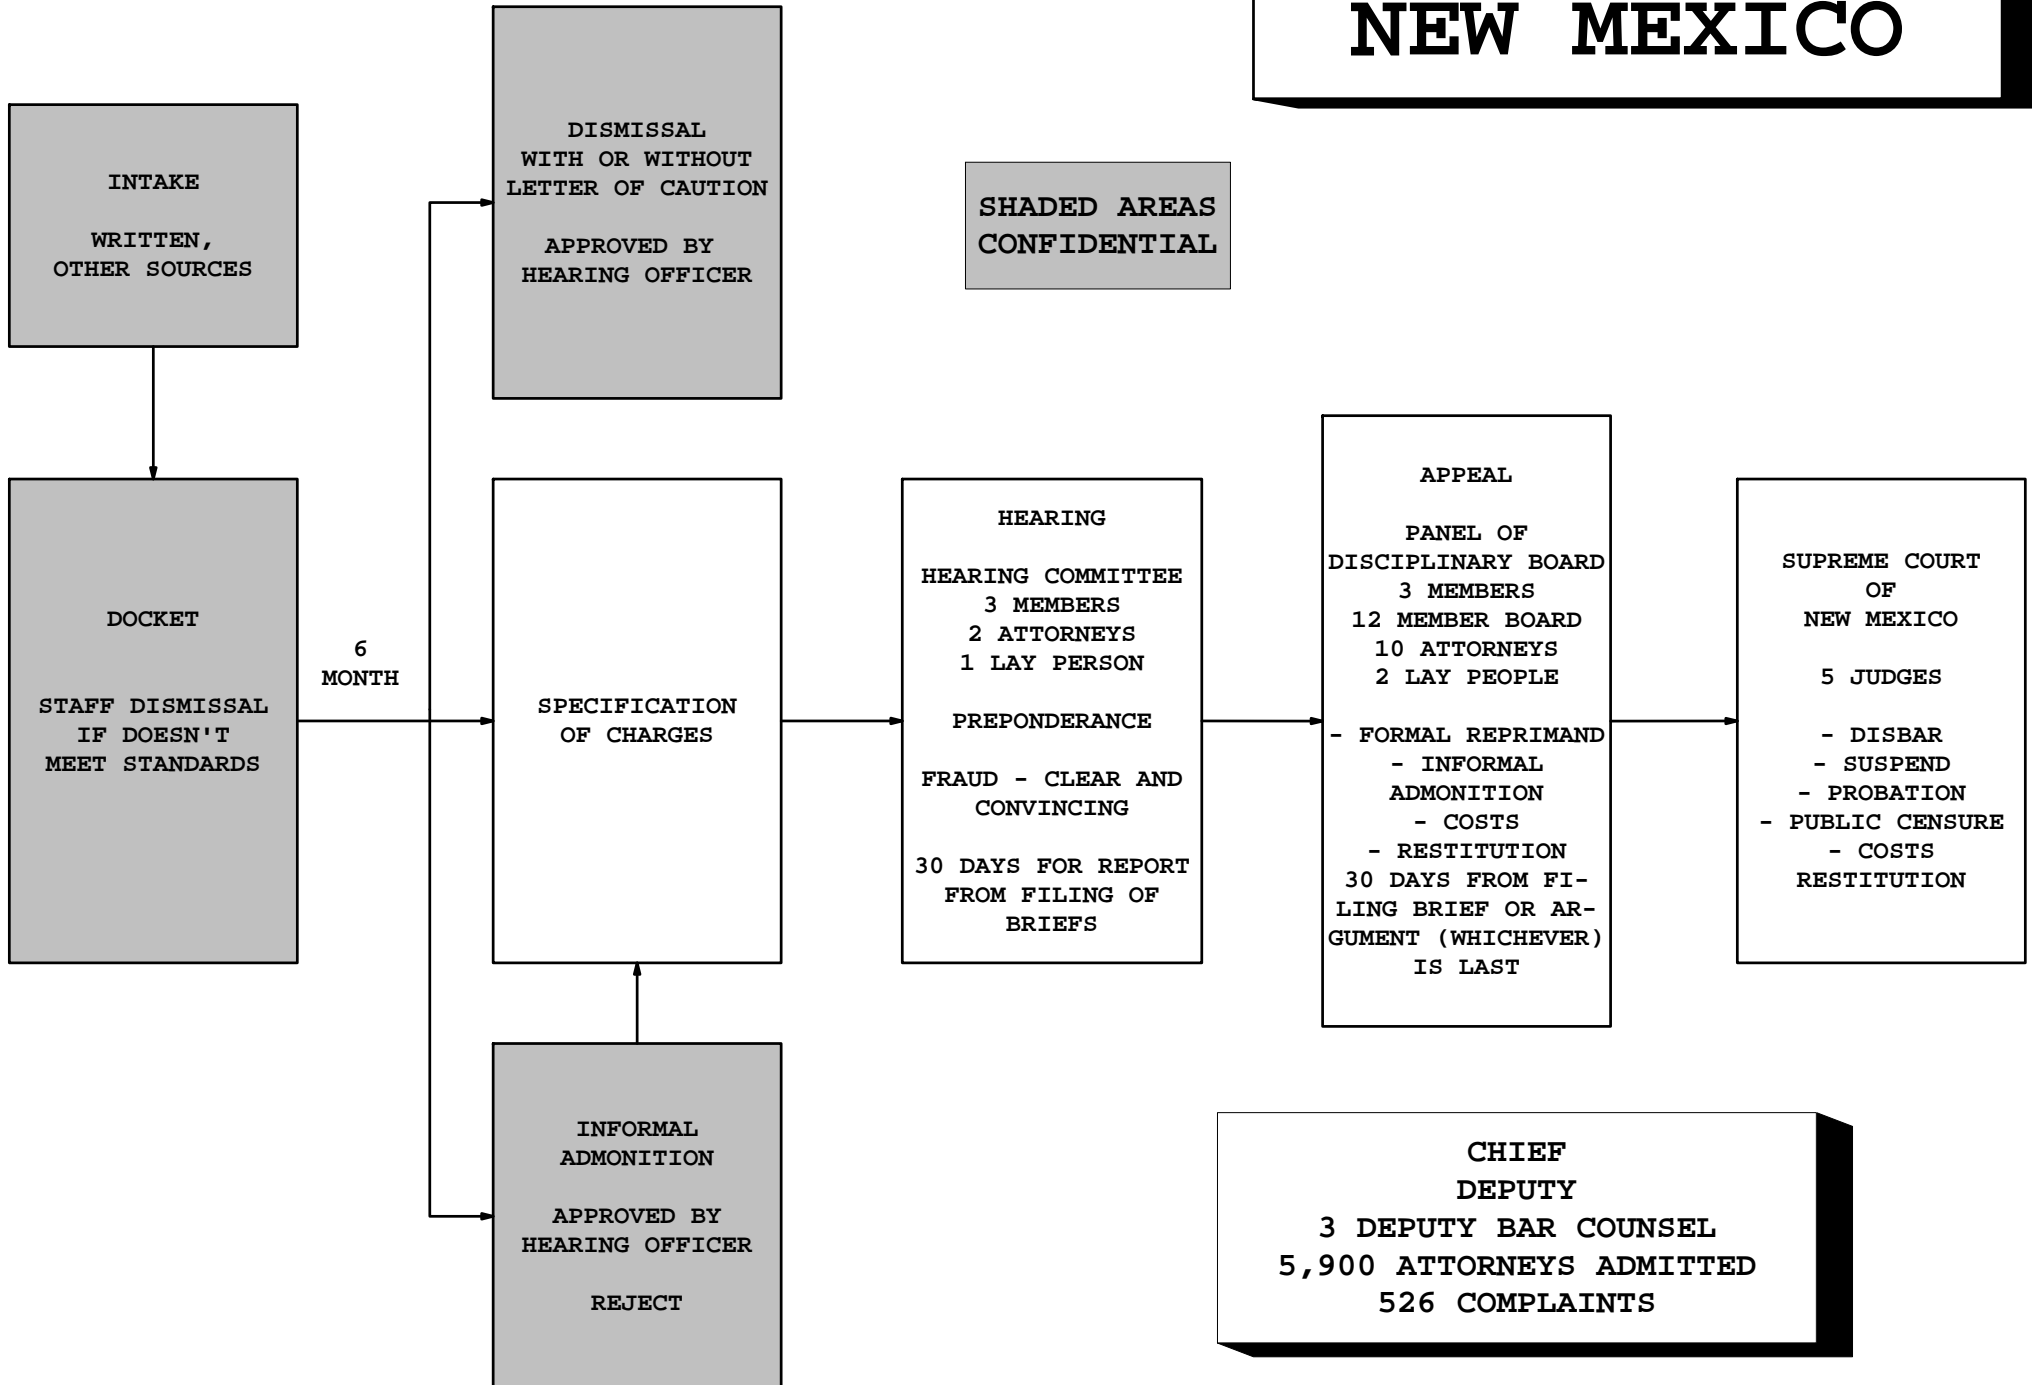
NEW MEXICO

INTAKE

WRITTEN, OTHER SOURCES

DISMISSAL WITH OR WITHOUT LETTER OF CAUTION

APPROVED BY HEARING OFFICER

SHADED AREAS CONFIDENTIAL

DOCKET

STAFF DISMISSAL IF DOESN'T MEET STANDARDS

6 MONTH

SPECIFICATION OF CHARGES

HEARING

HEARING COMMITTEE
3 MEMBERS
2 ATTORNEYS
1 LAY PERSON

PREPONDERANCE

FRAUD - CLEAR AND CONVINCING

30 DAYS FOR REPORT FROM FILING OF BRIEFS

APPEAL

PANEL OF DISCIPLINARY BOARD
3 MEMBERS
12 MEMBER BOARD
10 ATTORNEYS
2 LAY PEOPLE

- FORMAL REPRIMAND
- INFORMAL ADMONITION
- COSTS
- RESTITUTION
30 DAYS FROM FILING BRIEF OR ARGUMENT (WHICHEVER) IS LAST

SUPREME COURT OF NEW MEXICO

5 JUDGES

- DISBAR
- SUSPEND
- PROBATION
- PUBLIC CENSURE
- COSTS
RESTITUTION

INFORMAL ADMONITION

APPROVED BY HEARING OFFICER

REJECT

CHIEF
DEPUTY
3 DEPUTY BAR COUNSEL
5,900 ATTORNEYS ADMITTED
526 COMPLAINTS